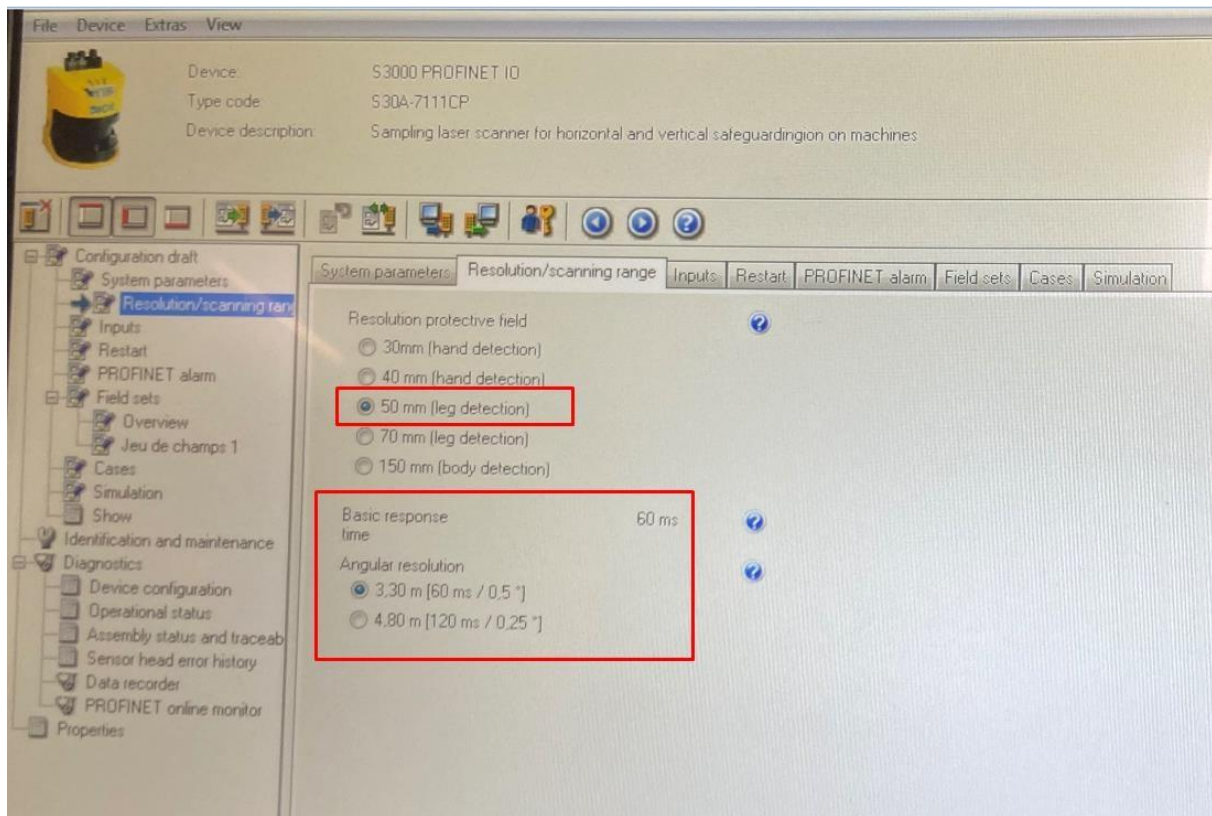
File Device Extras View

Device: S3000 PROFINET IO
Type code: S30A-7111CP
Device description: Sampling laser scanner for horizontal and vertical safeguardingion on machines

Configuration draft
System parameters
Resolution/scanning ran
Inputs
Restart
PROFINET alarm
Field sets
Overview
Jeu de champs 1
Cases
Simulation
Show
Identification and maintenance
Diagnostics
Device configuration
Operational status
Assembly status and traceab
Sensor head error history
Data recorder
PROFINET online monitor
Properties

System parameters | Resolution/scanning range | Inputs | Restart | PROFINET alarm | Field sets | Cases | Simulation

Resolution protective field
30mm (hand detection)
40 mm (hand detection)
50 mm (leg detection)
70 mm (leg detection)
150 mm (body detection)

Basic response time 60 ms

Angular resolution
3,30 m [60 ms / 0,5 °]
4,80 m [120 ms / 0,25 °]